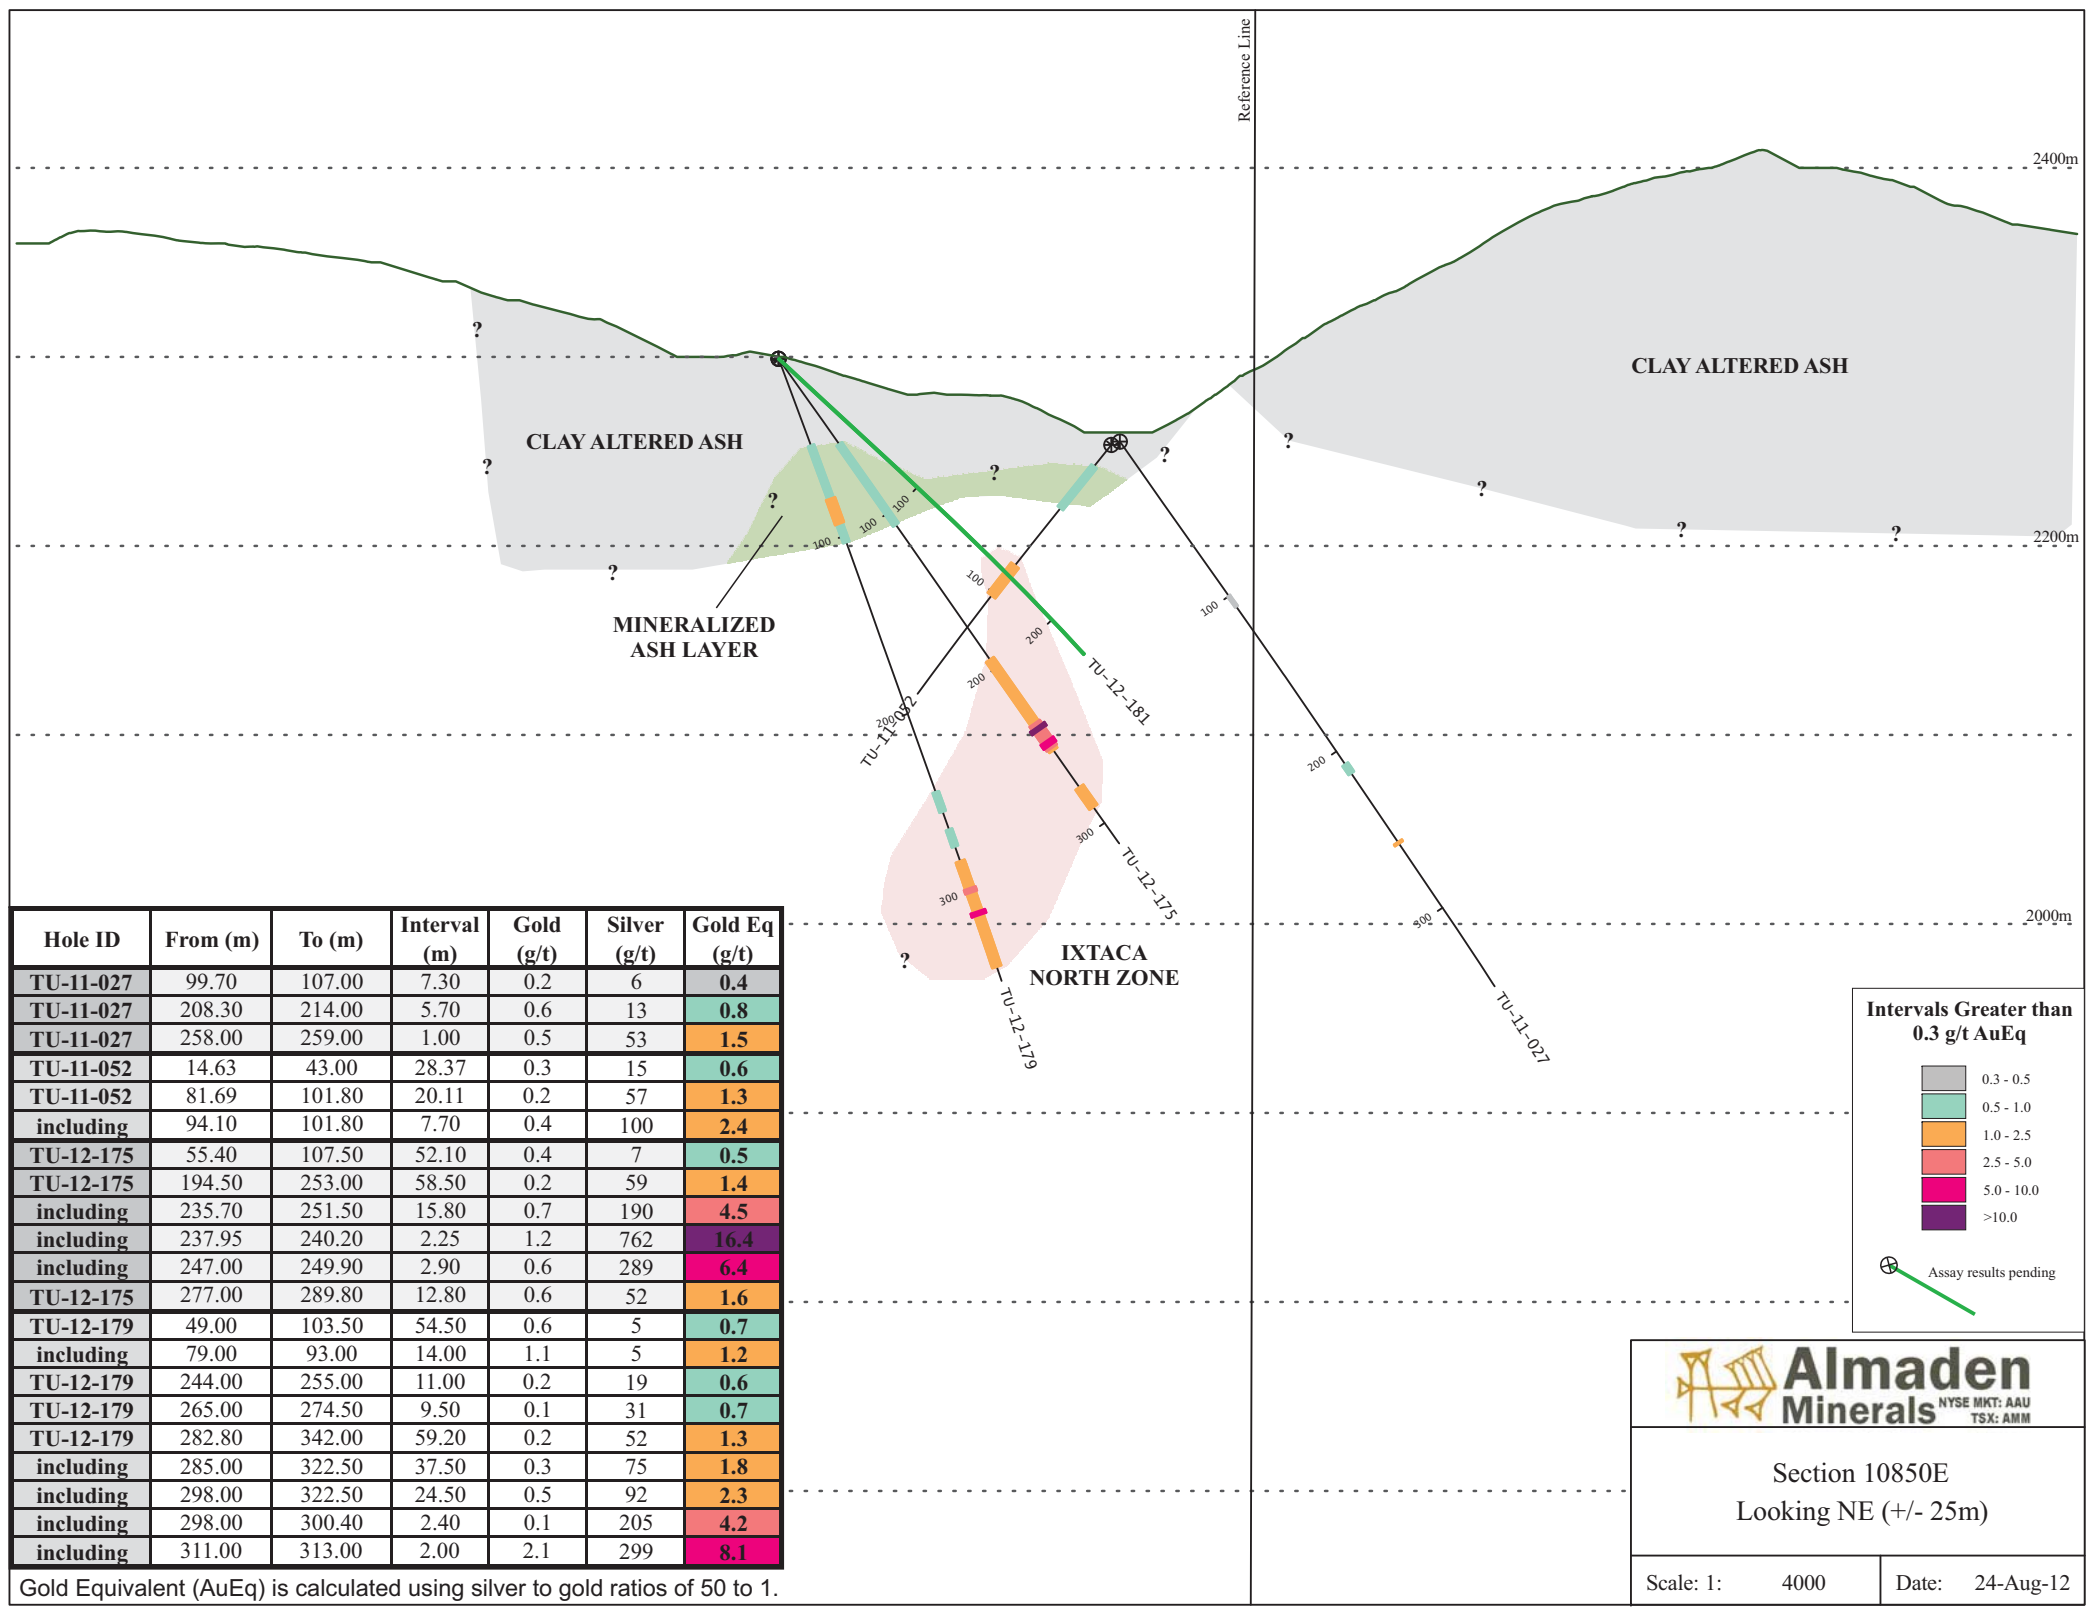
Reference Line

2400m

CLAY ALTERED ASH

CLAY ALTERED ASH

?

?

?

?

?

?

?

?

?

?

?

2200m

MINERALIZED ASH LAYER

100

100

100

100

200

200

200

100

200

300

300

300

TU-12-181

TU-11-052

TU-12-175

TU-12-179

TU-11-027

IXTACA NORTH ZONE

2000m

| Hole ID | From (m) | To (m) | Interval (m) | Gold (g/t) | Silver (g/t) | Gold Eq (g/t) |
|---|---|---|---|---|---|---|
| TU-11-027 | 99.70 | 107.00 | 7.30 | 0.2 | 6 | 0.4 |
| TU-11-027 | 208.30 | 214.00 | 5.70 | 0.6 | 13 | 0.8 |
| TU-11-027 | 258.00 | 259.00 | 1.00 | 0.5 | 53 | 1.5 |
| TU-11-052 | 14.63 | 43.00 | 28.37 | 0.3 | 15 | 0.6 |
| TU-11-052 | 81.69 | 101.80 | 20.11 | 0.2 | 57 | 1.3 |
| including | 94.10 | 101.80 | 7.70 | 0.4 | 100 | 2.4 |
| TU-12-175 | 55.40 | 107.50 | 52.10 | 0.4 | 7 | 0.5 |
| TU-12-175 | 194.50 | 253.00 | 58.50 | 0.2 | 59 | 1.4 |
| including | 235.70 | 251.50 | 15.80 | 0.7 | 190 | 4.5 |
| including | 237.95 | 240.20 | 2.25 | 1.2 | 762 | 16.4 |
| including | 247.00 | 249.90 | 2.90 | 0.6 | 289 | 6.4 |
| TU-12-175 | 277.00 | 289.80 | 12.80 | 0.6 | 52 | 1.6 |
| TU-12-179 | 49.00 | 103.50 | 54.50 | 0.6 | 5 | 0.7 |
| including | 79.00 | 93.00 | 14.00 | 1.1 | 5 | 1.2 |
| TU-12-179 | 244.00 | 255.00 | 11.00 | 0.2 | 19 | 0.6 |
| TU-12-179 | 265.00 | 274.50 | 9.50 | 0.1 | 31 | 0.7 |
| TU-12-179 | 282.80 | 342.00 | 59.20 | 0.2 | 52 | 1.3 |
| including | 285.00 | 322.50 | 37.50 | 0.3 | 75 | 1.8 |
| including | 298.00 | 322.50 | 24.50 | 0.5 | 92 | 2.3 |
| including | 298.00 | 300.40 | 2.40 | 0.1 | 205 | 4.2 |
| including | 311.00 | 313.00 | 2.00 | 2.1 | 299 | 8.1 |

Gold Equivalent (AuEq) is calculated using silver to gold ratios of 50 to 1.

Intervals Greater than 0.3 g/t AuEq
0.3 - 0.5
0.5 - 1.0
1.0 - 2.5
2.5 - 5.0
5.0 - 10.0
>10.0
Assay results pending

Almaden Minerals NYSE MKT: AAU TSX: AMM

Section 10850E
Looking NE (+/- 25m)

Scale: 1: 4000 | Date: 24-Aug-12